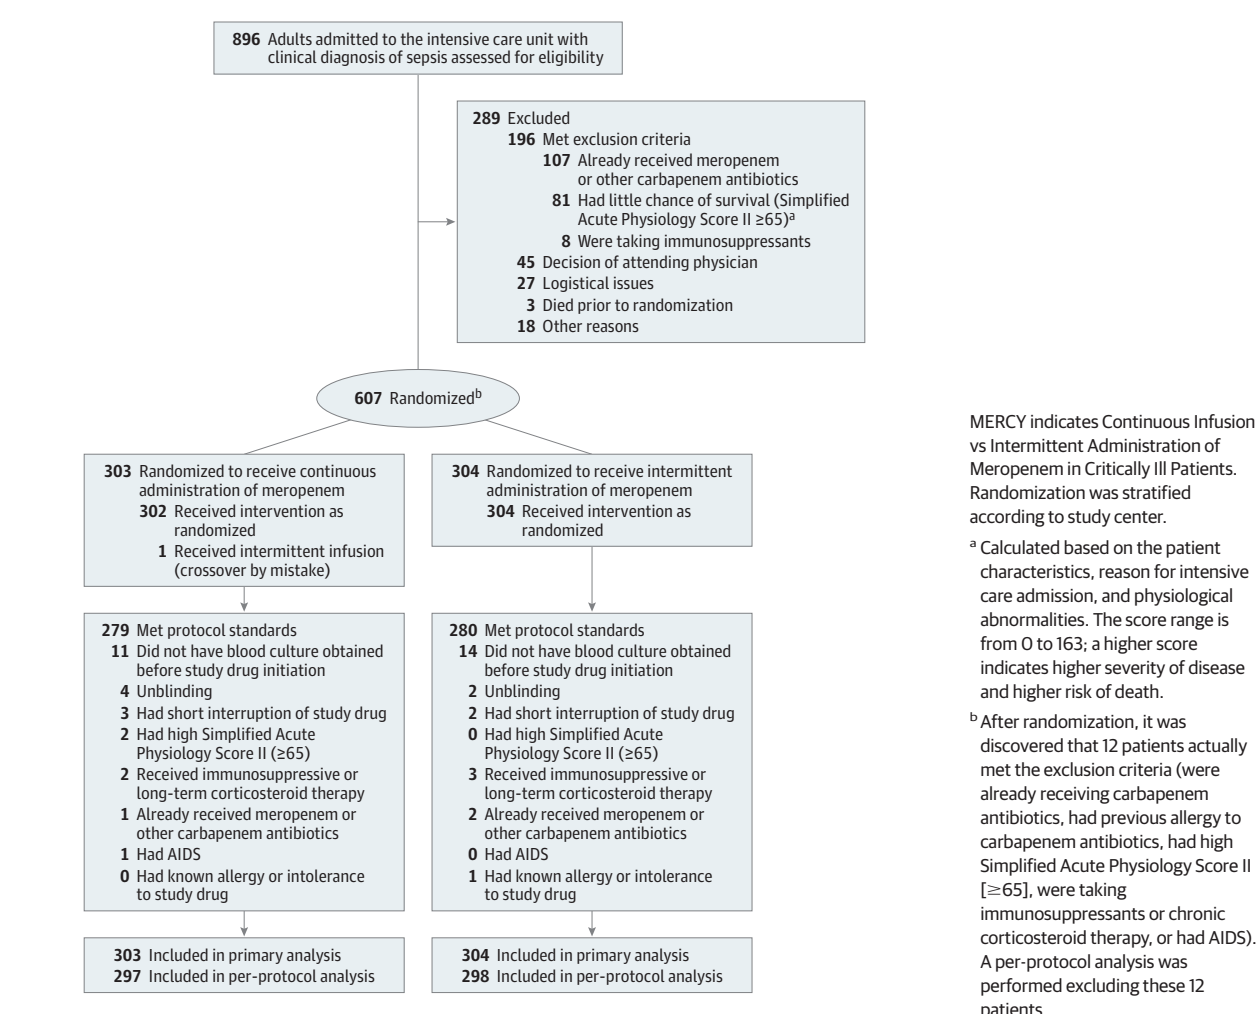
**896** Adults admitted to the intensive care unit with clinical diagnosis of sepsis assessed for eligibility

**289** Excluded
**196** Met exclusion criteria
**107** Already received meropenem or other carbapenem antibiotics
**81** Had little chance of survival (Simplified Acute Physiology Score II ≥65)$^a$
**8** Were taking immunosuppressants
**45** Decision of attending physician
**27** Logistical issues
**3** Died prior to randomization
**18** Other reasons

**607** Randomized$^b$

**303** Randomized to receive continuous administration of meropenem
**302** Received intervention as randomized
**1** Received intermittent infusion (crossover by mistake)

**304** Randomized to receive intermittent administration of meropenem
**304** Received intervention as randomized

**279** Met protocol standards
**11** Did not have blood culture obtained before study drug initiation
**4** Unblinding
**3** Had short interruption of study drug
**2** Had high Simplified Acute Physiology Score II (≥65)
**2** Received immunosuppressive or long-term corticosteroid therapy
**1** Already received meropenem or other carbapenem antibiotics
**1** Had AIDS
**0** Had known allergy or intolerance to study drug

**280** Met protocol standards
**14** Did not have blood culture obtained before study drug initiation
**2** Unblinding
**2** Had short interruption of study drug
**0** Had high Simplified Acute Physiology Score II (≥65)
**3** Received immunosuppressive or long-term corticosteroid therapy
**2** Already received meropenem or other carbapenem antibiotics
**0** Had AIDS
**1** Had known allergy or intolerance to study drug

**303** Included in primary analysis
**297** Included in per-protocol analysis

**304** Included in primary analysis
**298** Included in per-protocol analysis

MERCY indicates Continuous Infusion vs Intermittent Administration of Meropenem in Critically Ill Patients. Randomization was stratified according to study center.

$^a$ Calculated based on the patient characteristics, reason for intensive care admission, and physiological abnormalities. The score range is from 0 to 163; a higher score indicates higher severity of disease and higher risk of death.

$^b$ After randomization, it was discovered that 12 patients actually met the exclusion criteria (were already receiving carbapenem antibiotics, had previous allergy to carbapenem antibiotics, had high Simplified Acute Physiology Score II [≥65], were taking immunosuppressants or chronic corticosteroid therapy, or had AIDS). A per-protocol analysis was performed excluding these 12 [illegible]